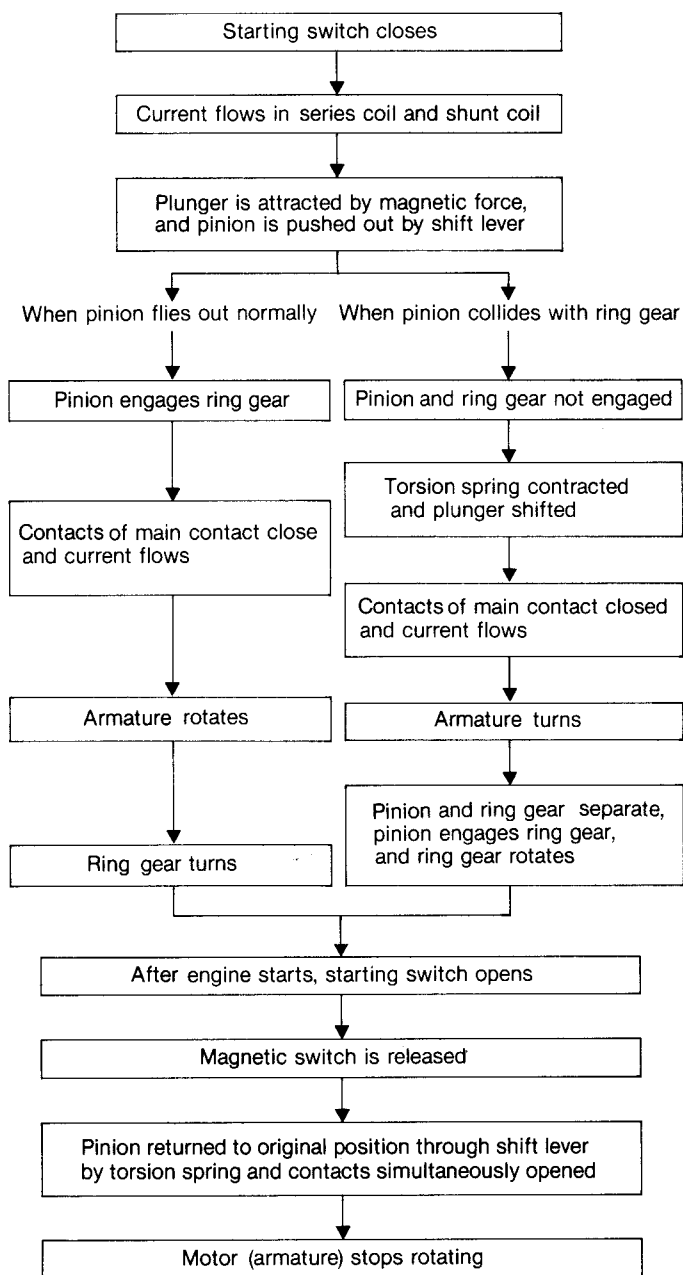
Starting switch closes

Current flows in series coil and shunt coil

Plunger is attracted by magnetic force, and pinion is pushed out by shift lever

When pinion flies out normally

Pinion engages ring gear

Contacts of main contact close and current flows

Armature rotates

Ring gear turns

When pinion collides with ring gear

Pinion and ring gear not engaged

Torsion spring contracted and plunger shifted

Contacts of main contact closed and current flows

Armature turns

Pinion and ring gear separate, pinion engages ring gear, and ring gear rotates

After engine starts, starting switch opens

Magnetic switch is released

Pinion returned to original position through shift lever by torsion spring and contacts simultaneously opened

Motor (armature) stops rotating